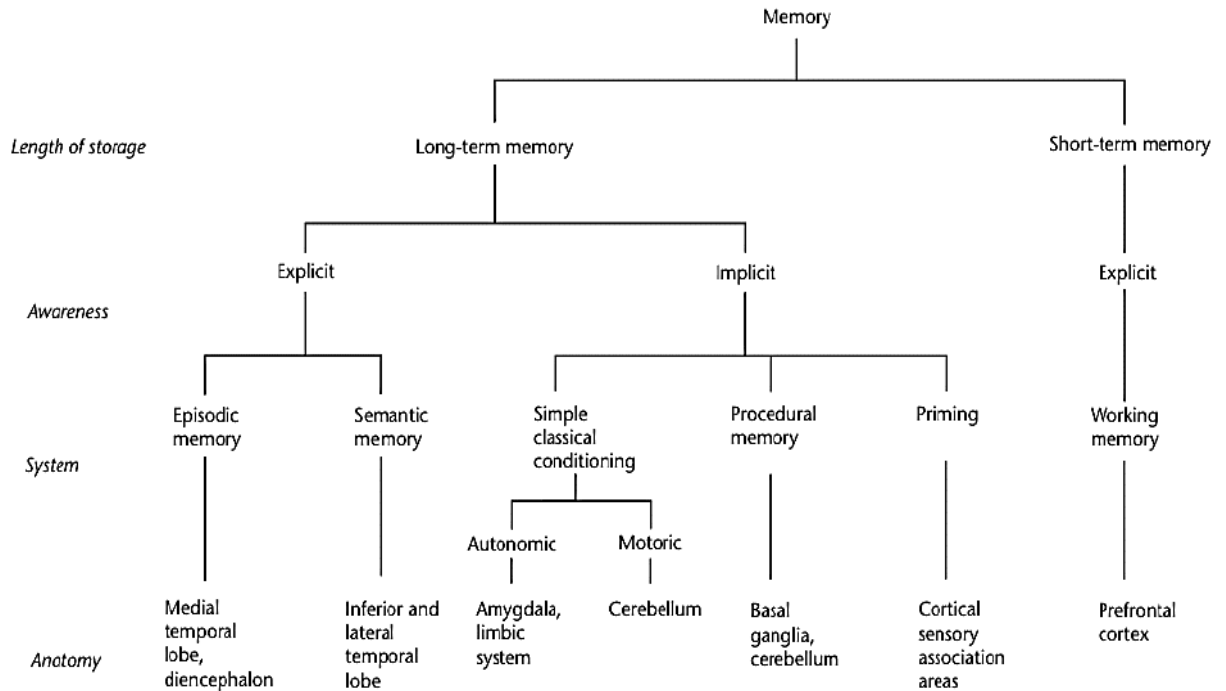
Memory

Length of storage

Long-term memory

Short-term memory

Explicit

Implicit

Explicit

Awareness

Episodic memory

Semantic memory

Simple classical conditioning

Procedural memory

Priming

Working memory

System

Autonomic

Motoric

Medial temporal lobe, diencephalon

Inferior and lateral temporal lobe

Amygdala, limbic system

Cerebellum

Basal ganglia, cerebellum

Cortical sensory association areas

Prefrontal cortex

Anatomy